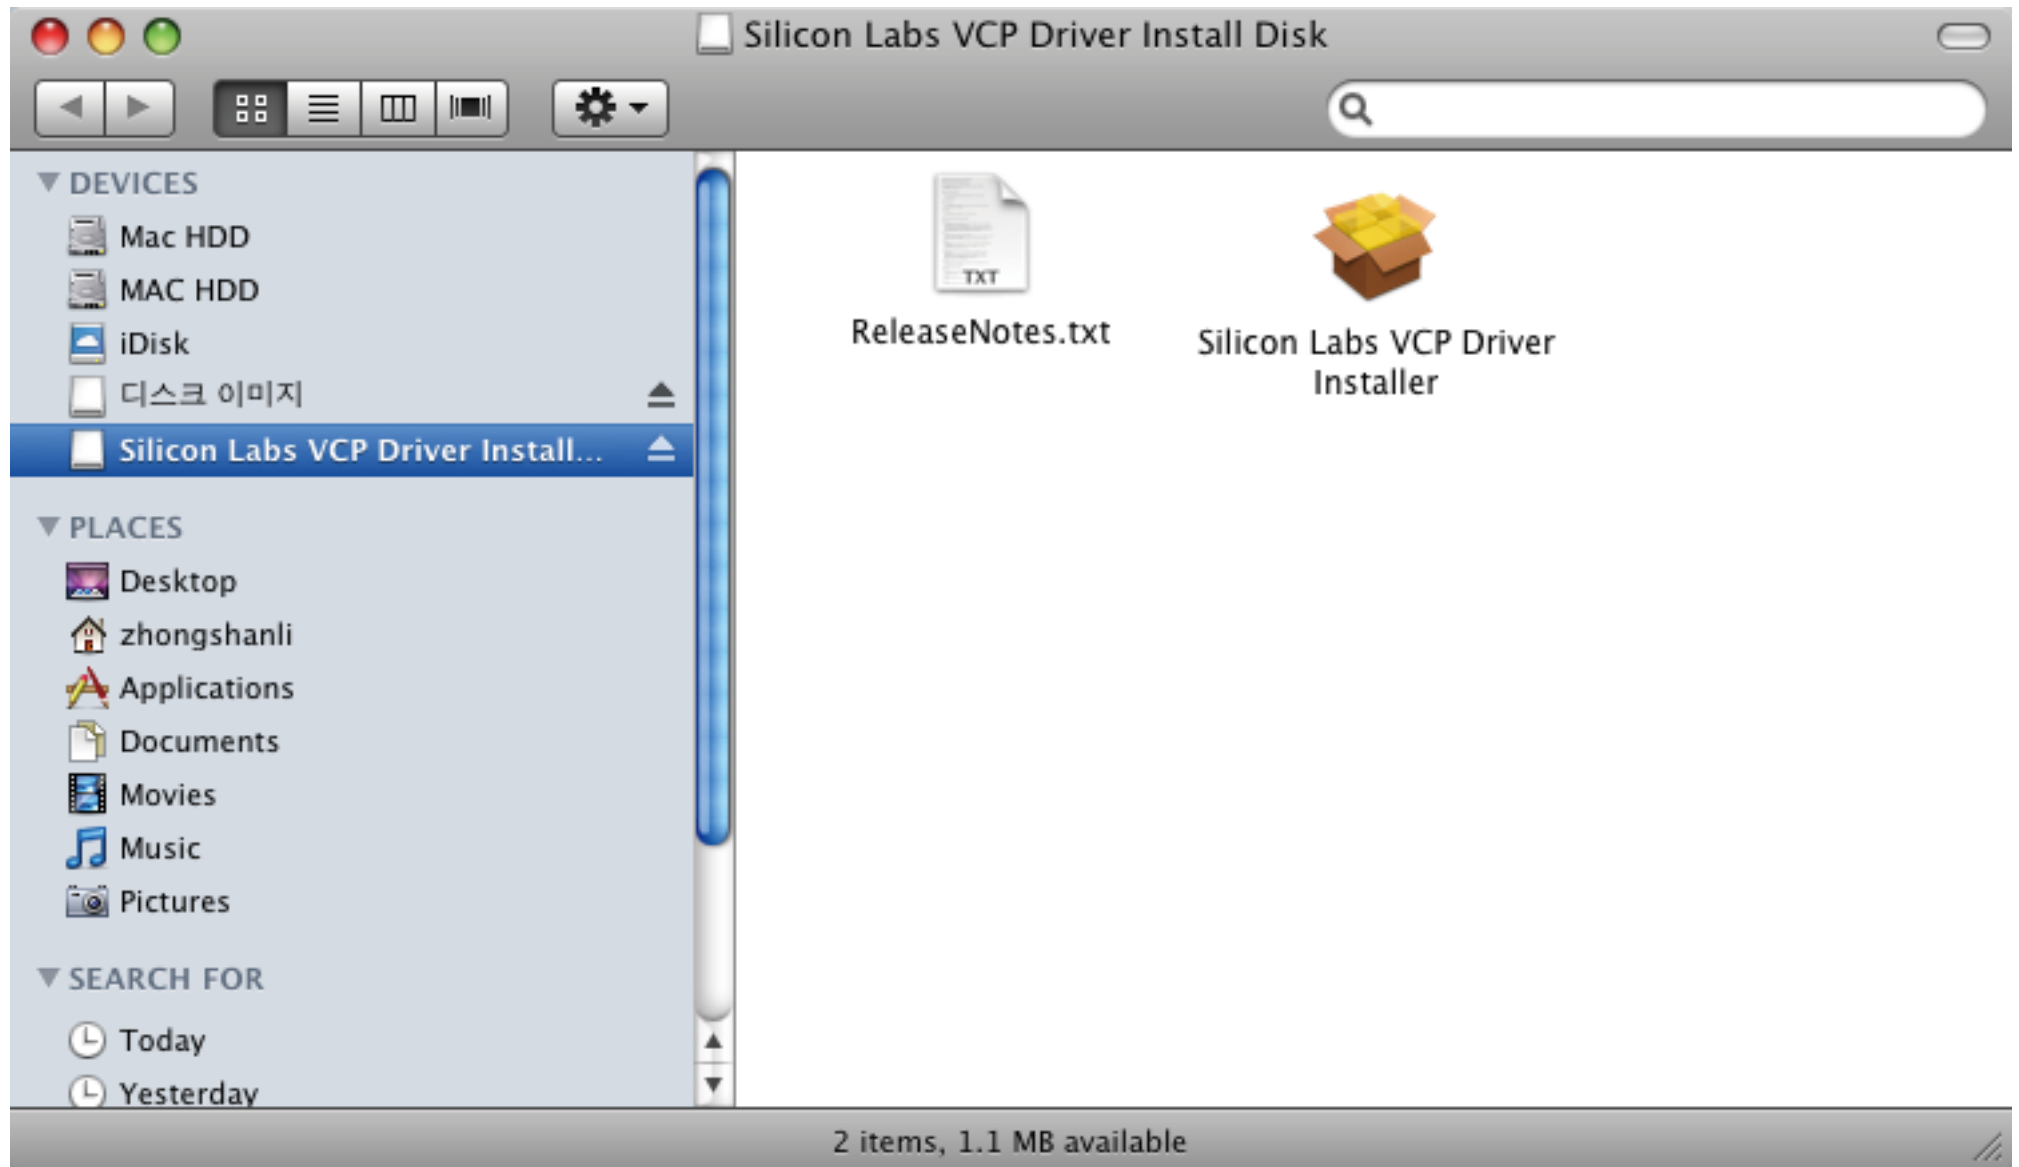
Silicon Labs VCP Driver Install Disk

DEVICES
Mac HDD
MAC HDD
iDisk
디스크 이미지
Silicon Labs VCP Driver Install...

PLACES
Desktop
zhongshanli
Applications
Documents
Movies
Music
Pictures

SEARCH FOR
Today
Yesterday

TXT
ReleaseNotes.txt

Silicon Labs VCP Driver Installer

2 items, 1.1 MB available